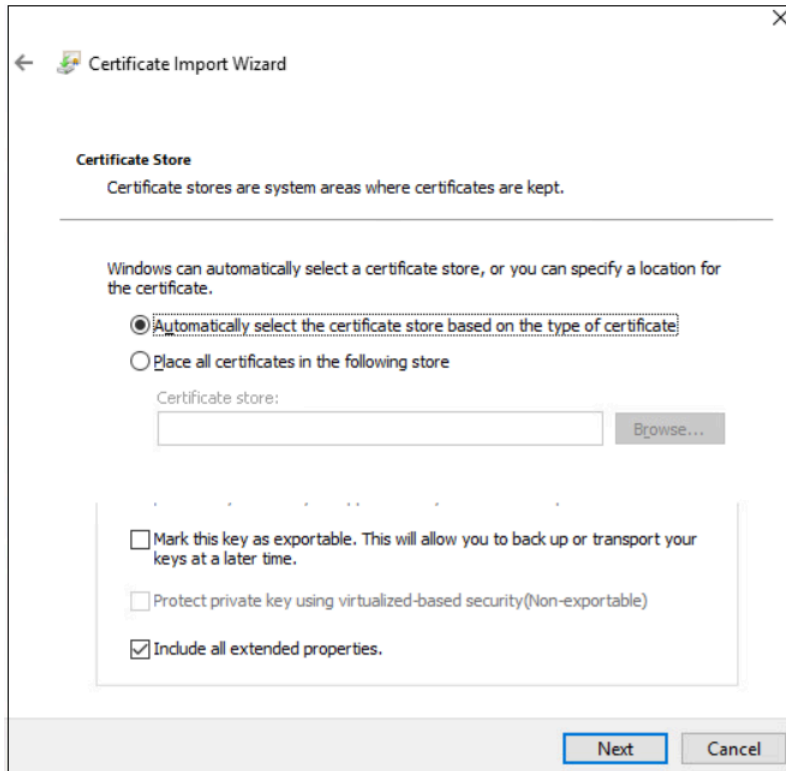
Certificate Import Wizard

Certificate Store

Certificate stores are system areas where certificates are kept.

Windows can automatically select a certificate store, or you can specify a location for the certificate.

Automatically select the certificate store based on the type of certificate

Place all certificates in the following store

Certificate store:

Browse...

Mark this key as exportable. This will allow you to back up or transport your keys at a later time.

Protect private key using virtualized-based security(Non-exportable)

Include all extended properties.

Next

Cancel